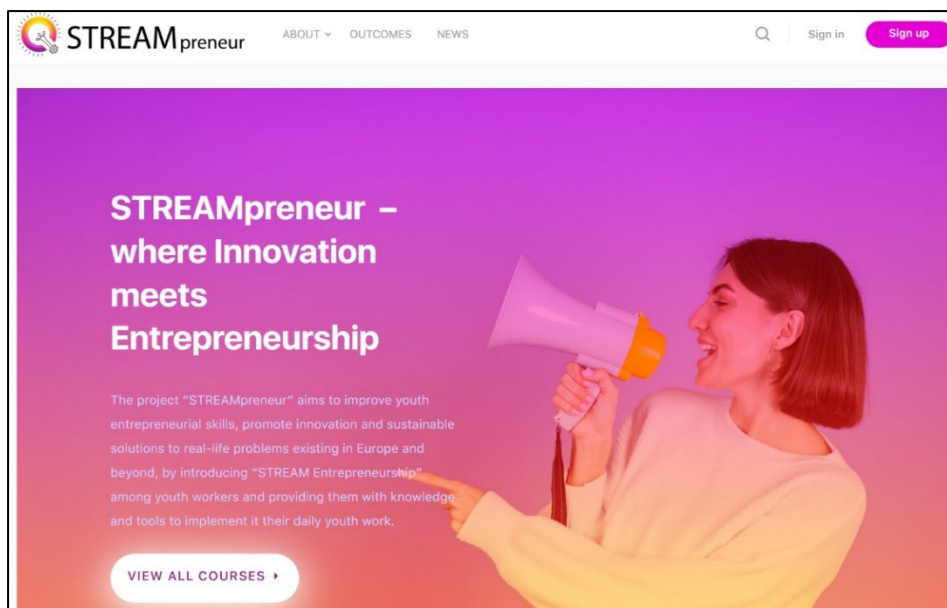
STREAMpreneur ABOUT ⌄ OUTCOMES NEWS Sign in Sign up

STREAMpreneur – where Innovation meets Entrepreneurship

The project "STREAMpreneur" aims to improve youth entrepreneurial skills, promote innovation and sustainable solutions to real-life problems existing in Europe and beyond, by introducing "STREAM Entrepreneurship" among youth workers and providing them with knowledge and tools to implement it their daily youth work.

VIEW ALL COURSES ▸